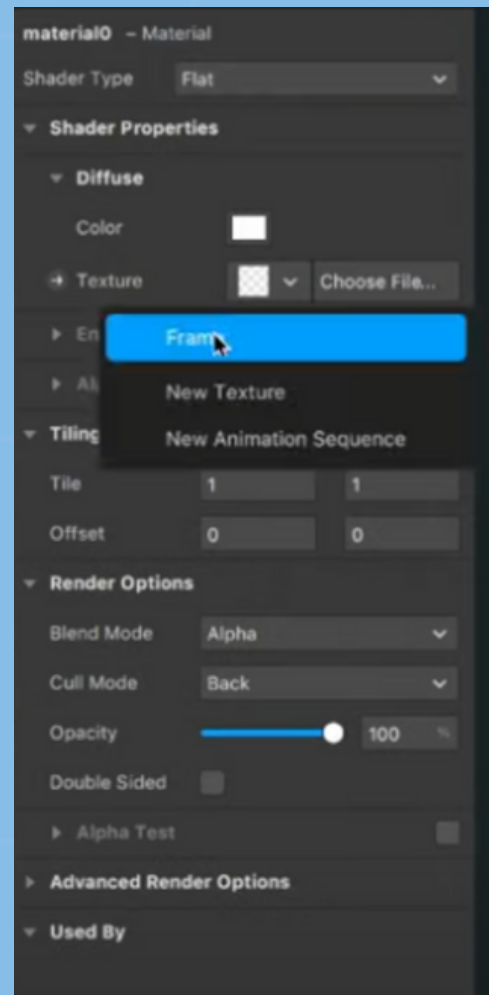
material0 – Material

Shader Type Flat

Shader Properties

Diffuse

Color

Texture Choose File...

En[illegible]

Al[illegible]

Fram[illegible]

New Texture

New Animation Sequence

Tiling

Tile 1 1

Offset 0 0

Render Options

Blend Mode Alpha

Cull Mode Back

Opacity 100 %

Double Sided

Alpha Test

Advanced Render Options

Used By